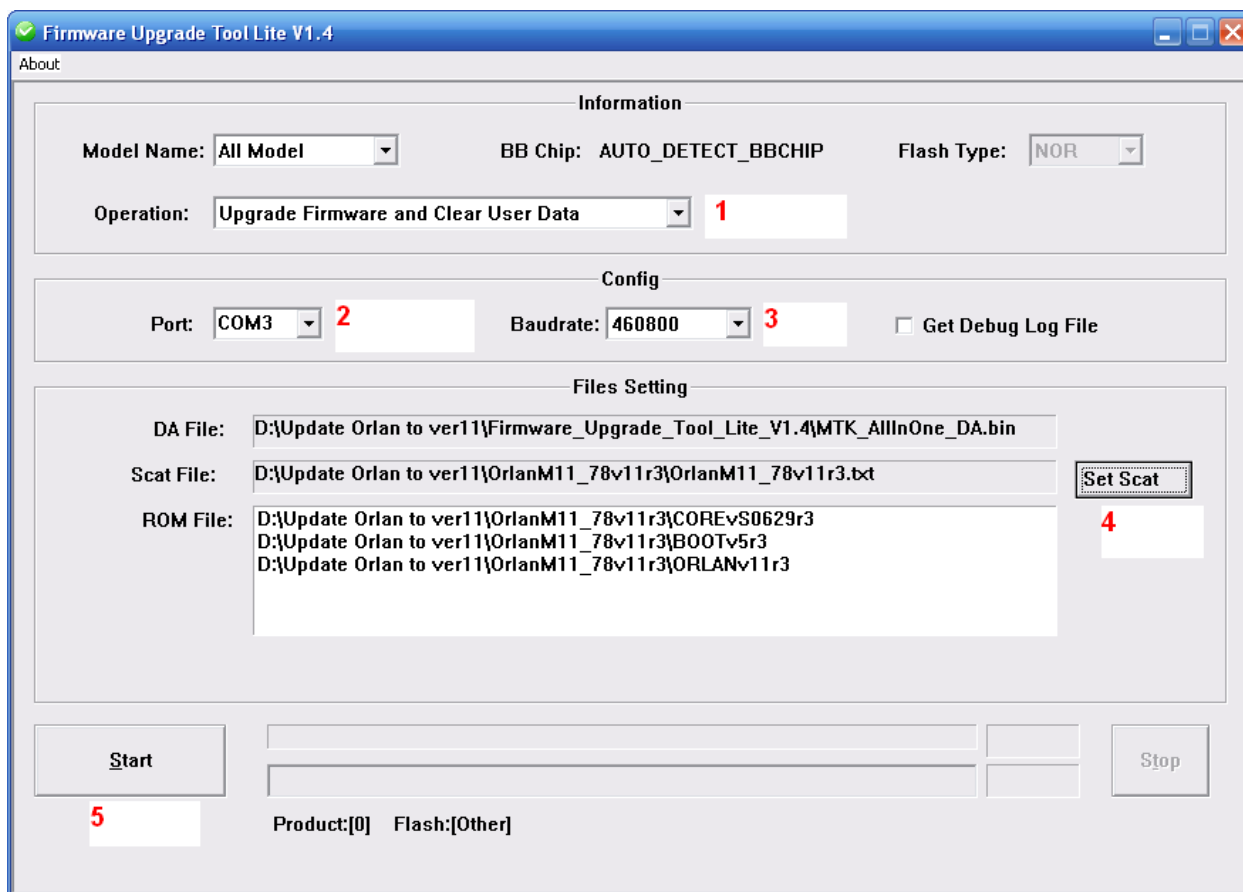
Firmware Upgrade Tool Lite V1.4

About

Information

Model Name: All Model

BB Chip: AUTO_DETECT_BBCHIP

Flash Type: NOR

Operation: Upgrade Firmware and Clear User Data

1

Config

Port: COM3

2

Baudrate: 460800

3

Get Debug Log File

Files Setting

DA File: D:\Update Orlan to ver11\Firmware_Upgrade_Tool_Lite_V1.4\MTK_AllInOne_DA.bin

Scat File: D:\Update Orlan to ver11\OrlanM11_78v11r3\OrlanM11_78v11r3.txt

Set Scat

ROM File: D:\Update Orlan to ver11\OrlanM11_78v11r3\COREvS0629r3
D:\Update Orlan to ver11\OrlanM11_78v11r3\BOOTv5r3
D:\Update Orlan to ver11\OrlanM11_78v11r3\ORLANv11r3

4

Start

Stop

5

Product:[0] Flash:[Other]